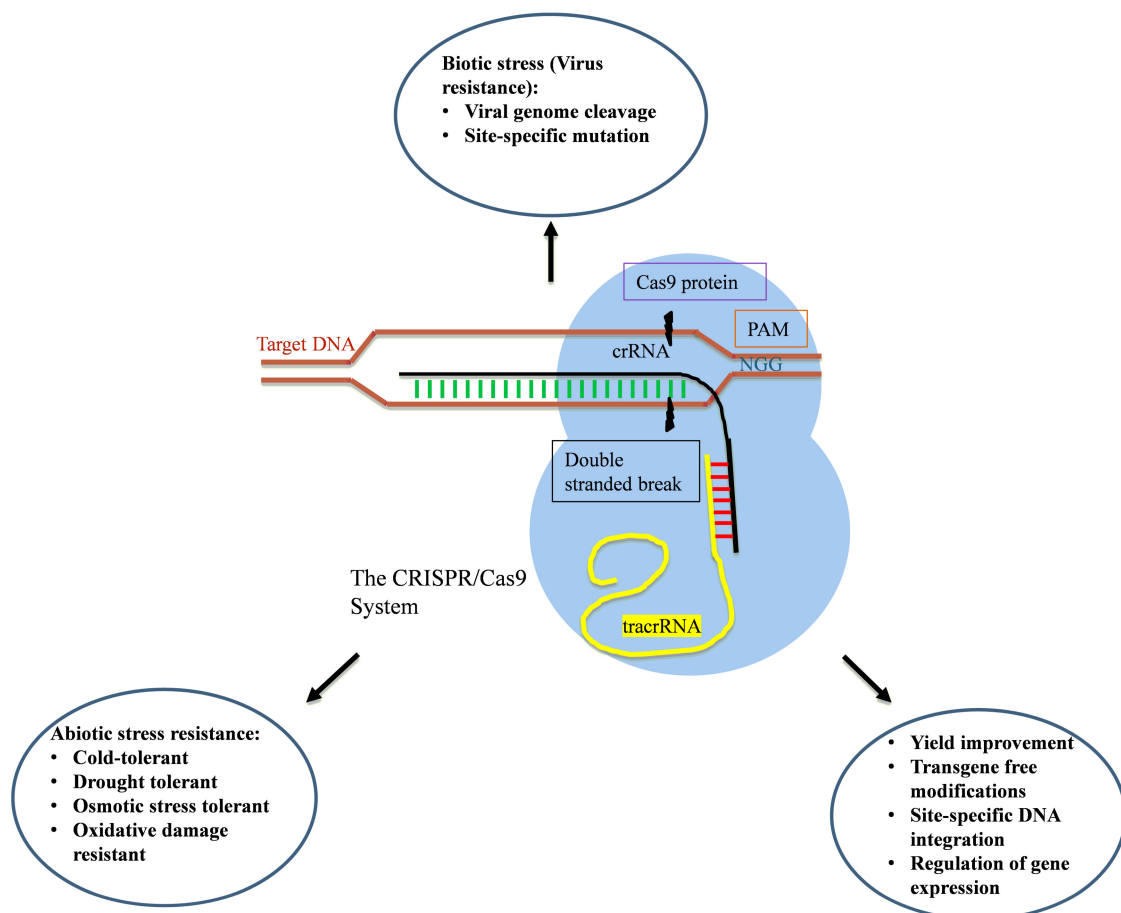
Biotic stress (Virus resistance):
• Viral genome cleavage
• Site-specific mutation

Cas9 protein

Target DNA

PAM

crRNA

NGG

Double stranded break

The CRISPR/Cas9 System

tracrRNA

Abiotic stress resistance:
• Cold-tolerant
• Drought tolerant
• Osmotic stress tolerant
• Oxidative damage resistant

• Yield improvement
• Transgene free modifications
• Site-specific DNA integration
• Regulation of gene expression